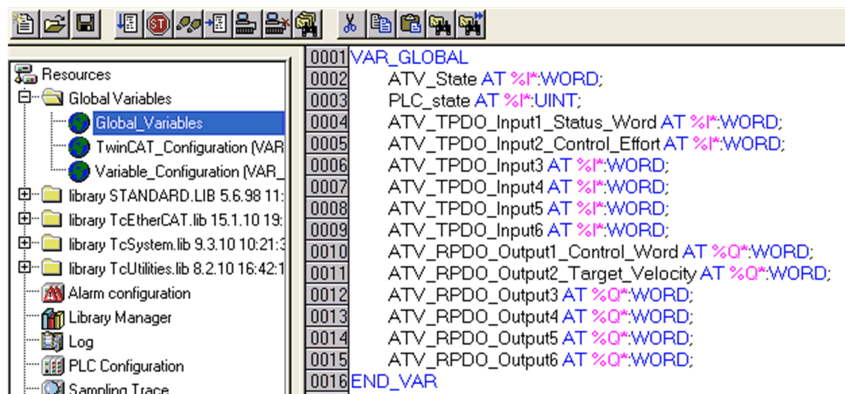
Resources
Global Variables
Global_Variables
TwinCAT_Configuration (VAR
Variable_Configuration (VAR_
library STANDARD.LIB 5.6.98 11:
library TcEtherCAT.lib 15.1.10 19:
library TcSystem.lib 9.3.10 10:21:3
library TcUtilities.lib 8.2.10 16:42:1
Alarm configuration
Library Manager
Log
PLC Configuration
Sampling Trace

0001 VAR_GLOBAL
0002 ATV_State AT %I*:WORD;
0003 PLC_state AT %I*:UINT;
0004 ATV_TPDO_Input1_Status_Word AT %I*:WORD;
0005 ATV_TPDO_Input2_Control_Effort AT %I*:WORD;
0006 ATV_TPDO_Input3 AT %I*:WORD;
0007 ATV_TPDO_Input4 AT %I*:WORD;
0008 ATV_TPDO_Input5 AT %I*:WORD;
0009 ATV_TPDO_Input6 AT %I*:WORD;
0010 ATV_RPDO_Output1_Control_Word AT %Q*:WORD;
0011 ATV_RPDO_Output2_Target_Velocity AT %Q*:WORD;
0012 ATV_RPDO_Output3 AT %Q*:WORD;
0013 ATV_RPDO_Output4 AT %Q*:WORD;
0014 ATV_RPDO_Output5 AT %Q*:WORD;
0015 ATV_RPDO_Output6 AT %Q*:WORD;
0016 END_VAR